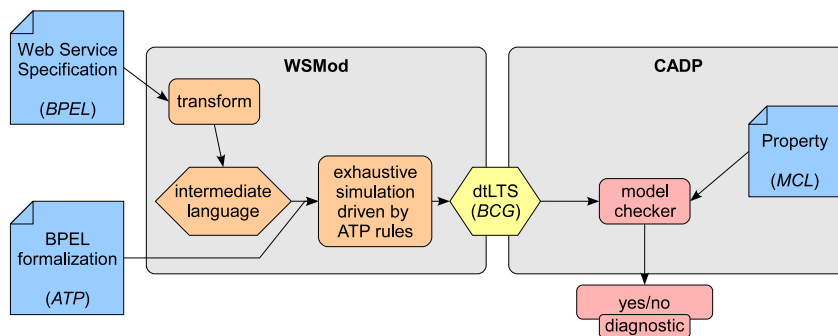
Web Service Specification

(*BPEL*)

WSMod

transform

intermediate language

exhaustive simulation driven by ATP rules

BPEL formalization

(*ATP*)

dtLTS (*BCG*)

CADP

Property

(*MCL*)

model checker

yes/no

diagnostic